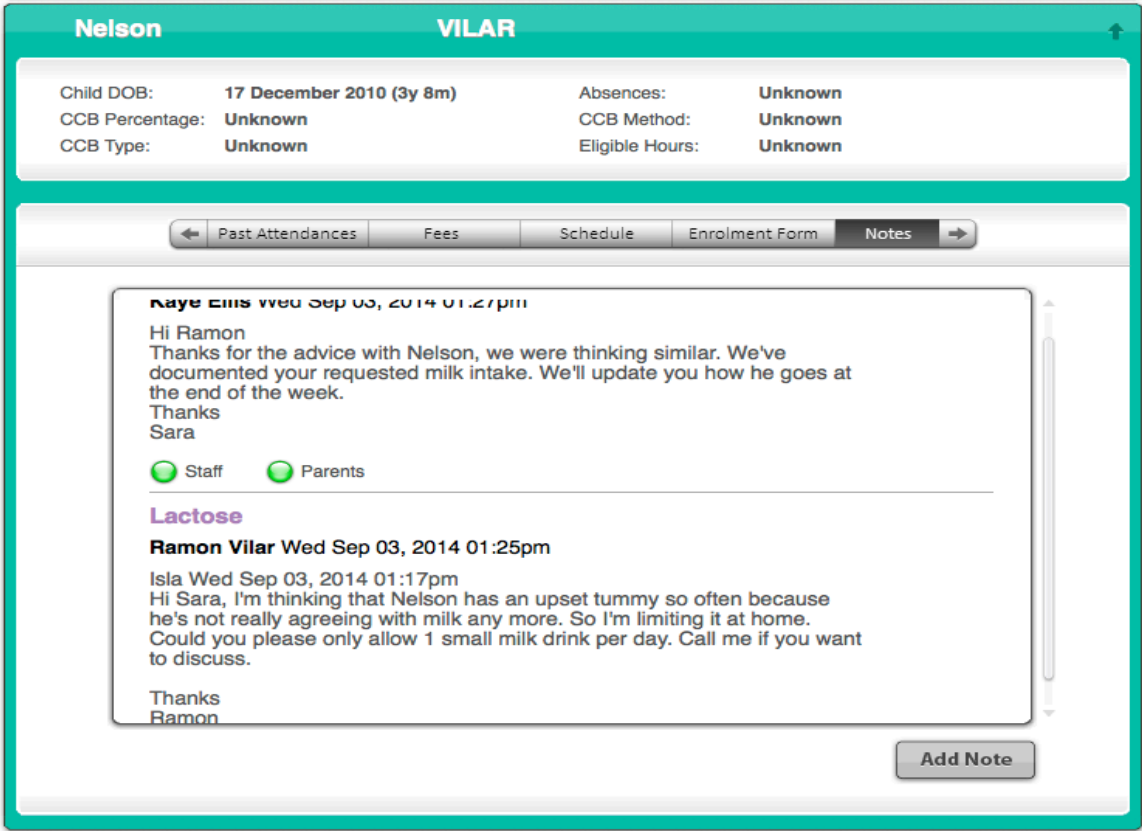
Nelson VILAR

Child DOB: 17 December 2010 (3y 8m)
CCB Percentage: Unknown
CCB Type: Unknown
Absences: Unknown
CCB Method: Unknown
Eligible Hours: Unknown

Past Attendances | Fees | Schedule | Enrolment Form | Notes

Kaye Ellis Wed Sep 03, 2014 01:27pm

Hi Ramon
Thanks for the advice with Nelson, we were thinking similar. We've documented your requested milk intake. We'll update you how he goes at the end of the week.
Thanks
Sara

Staff Parents

Lactose

Ramon Vilar Wed Sep 03, 2014 01:25pm

Isla Wed Sep 03, 2014 01:17pm
Hi Sara, I'm thinking that Nelson has an upset tummy so often because he's not really agreeing with milk any more. So I'm limiting it at home. Could you please only allow 1 small milk drink per day. Call me if you want to discuss.

Thanks
Ramon

Add Note